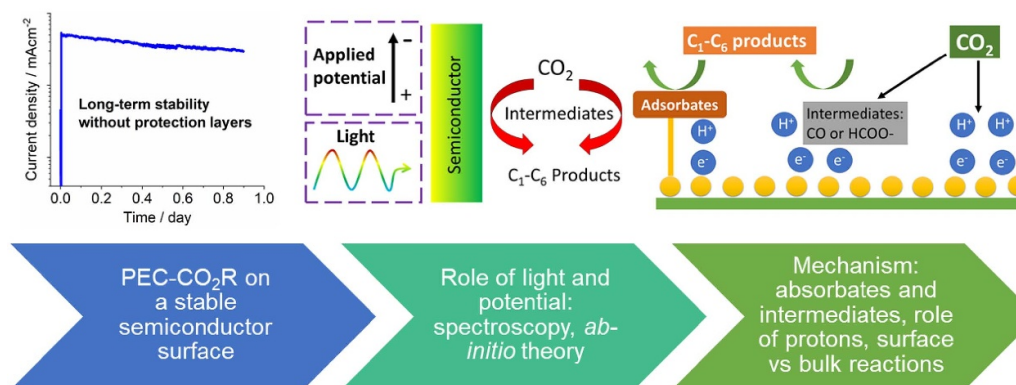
Current density / mAcm$^{-2}$

Long-term stability without protection layers

0.0 0.2 0.4 0.6 0.8 1.0

Time / day

Applied potential

$-$

$+$

Light

Semiconductor

$CO_2$

Intermediates

$C_1$-$C_6$ Products

$C_1$-$C_6$ products

$CO_2$

Adsorbates

$H^+$

$e^-$

$H^+$

Intermediates: CO or HCOO-

$e^-$ $e^-$

$H^+$ $H^+$

$e^-$ $e^-$

PEC-$CO_2$R on a stable semiconductor surface

Role of light and potential: spectroscopy, *ab-initio* theory

Mechanism: absorbates and intermediates, role of protons, surface vs bulk reactions